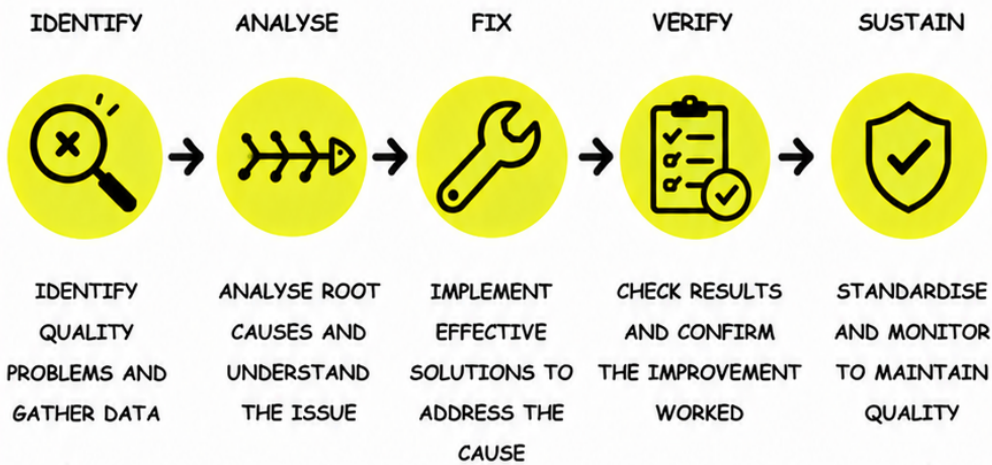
IDENTIFY

IDENTIFY QUALITY PROBLEMS AND GATHER DATA

ANALYSE

ANALYSE ROOT CAUSES AND UNDERSTAND THE ISSUE

FIX

IMPLEMENT EFFECTIVE SOLUTIONS TO ADDRESS THE CAUSE

VERIFY

CHECK RESULTS AND CONFIRM THE IMPROVEMENT WORKED

SUSTAIN

STANDARDISE AND MONITOR TO MAINTAIN QUALITY